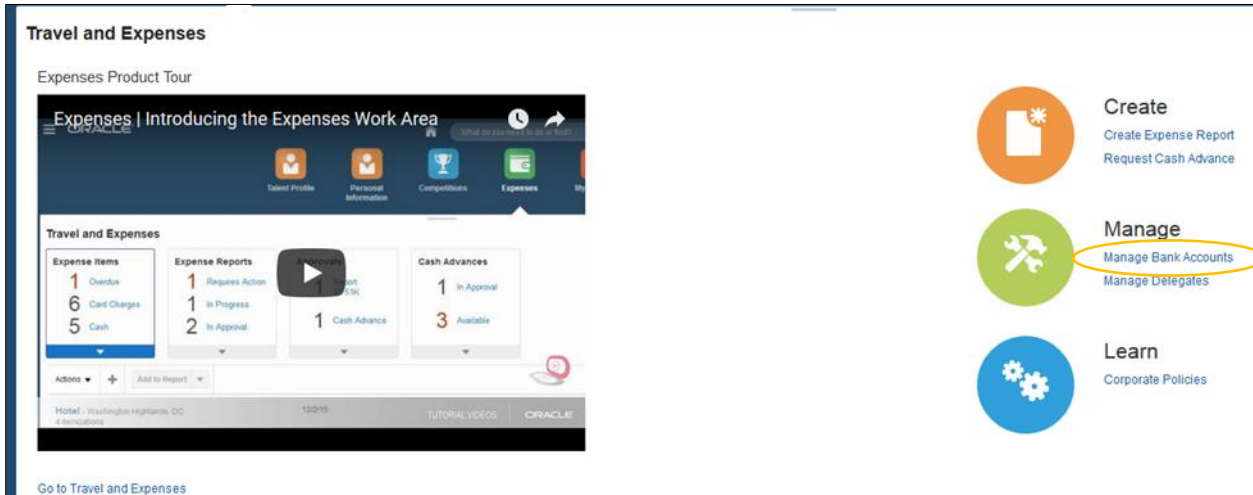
Travel and Expenses

Expenses Product Tour

Expenses | Introducing the Expenses Work Area

ORACLE

What do you need to do or find?

Talent Profile

Personal Information

Competitions

Expenses

My

Travel and Expenses

Expense Items
1 Overdue
6 Card Charges
5 Cash

Expense Reports
1 Requires Action
1 In Progress
2 In Approval

Approvals
1 Report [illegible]
1 Cash Advance

Cash Advances
1 In Approval
3 Available

Actions
Add to Report

Hotel - Washington Highlands, DC
4 Itemizations

12/2/15

TUTORIAL VIDEOS

ORACLE

Go to Travel and Expenses

Create
Create Expense Report
Request Cash Advance

Manage
Manage Bank Accounts
Manage Delegates

Learn
Corporate Policies